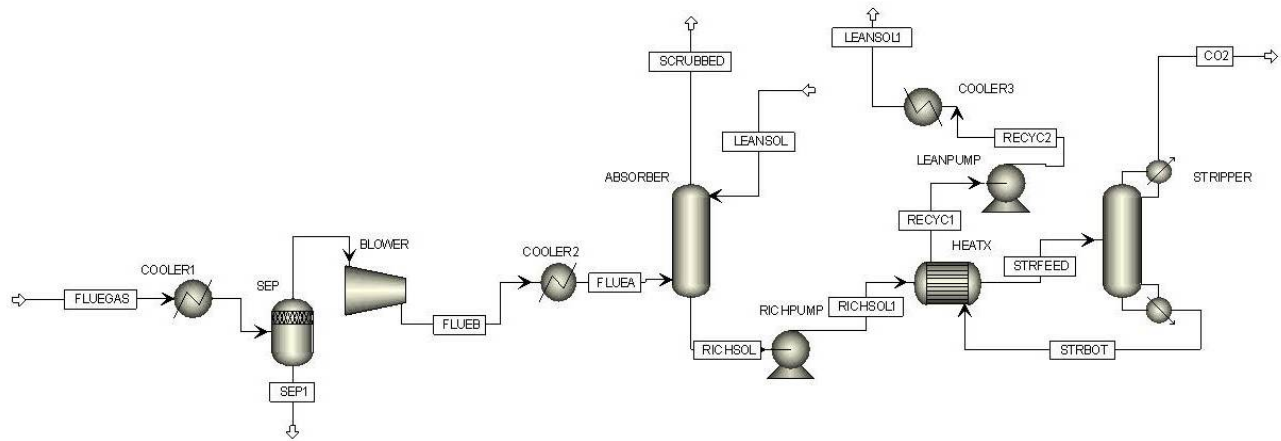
SCRUBBED

LEANSOL1

CO2

COOLER3

RECYC2

LEANSOL

LEANPUMP

STRIPPER

ABSORBER

RECYC1

BLOWER

HEATX

COOLER2

STRFEED

COOLER1

SEP

FLUEA

FLUEGAS

RICHPUMP

RICHSOL1

FLUEB

RICHSOL

STRBOT

SEP1